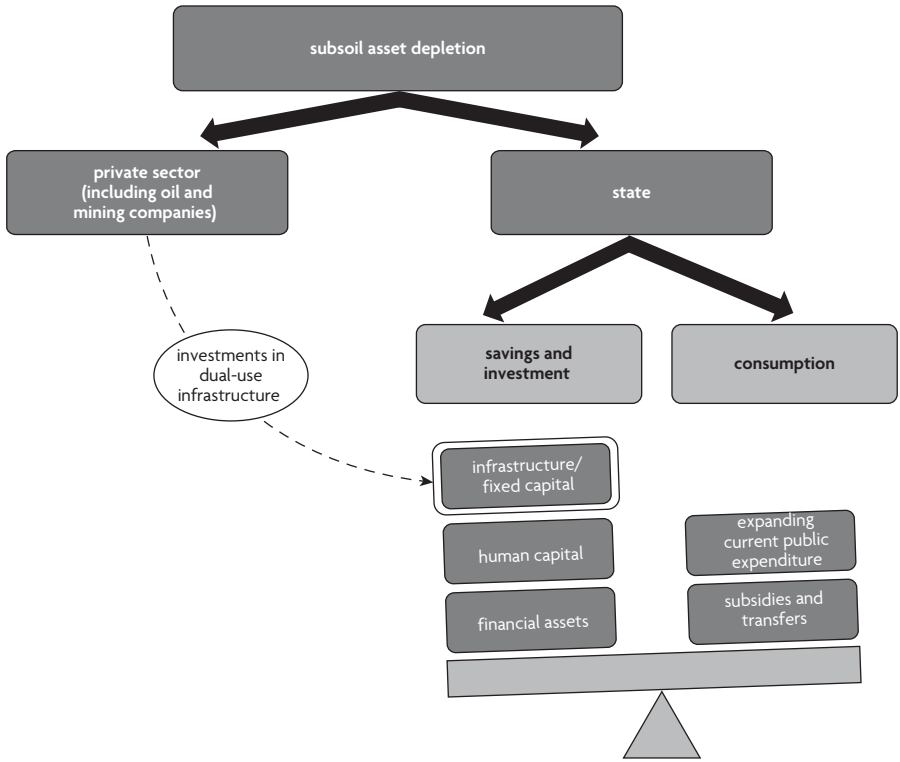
subsoil asset depletion

private sector (including oil and mining companies)

state

investments in dual-use infrastructure

savings and investment

consumption

infrastructure/ fixed capital

human capital

financial assets

expanding current public expenditure

subsidies and transfers